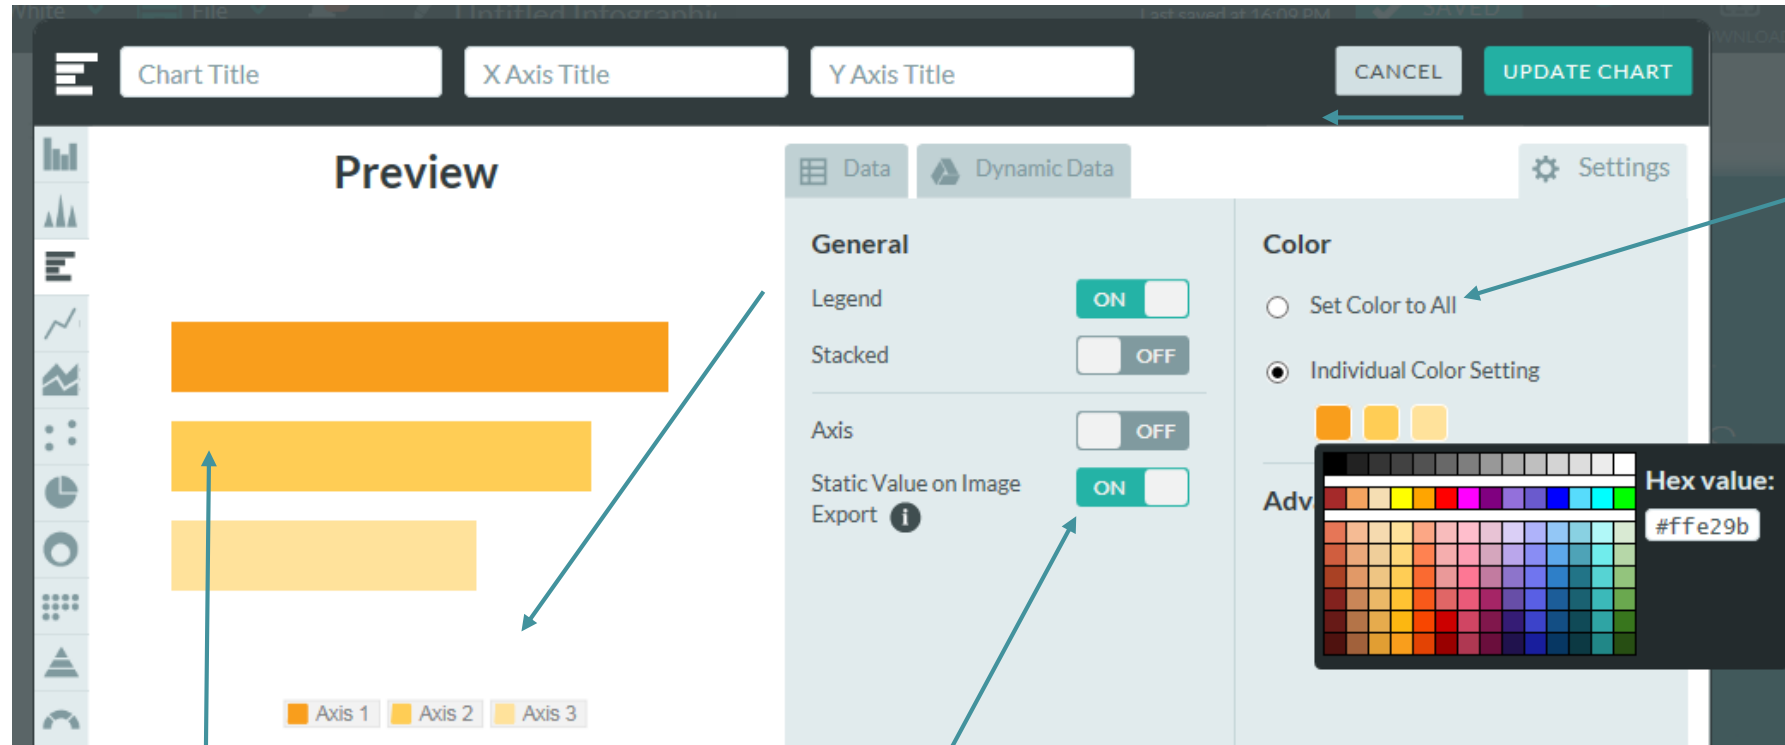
Chart Title
X Axis Title
Y Axis Title
CANCEL
UPDATE CHART

Preview

Data
Dynamic Data
Settings

General
Legend ON
Stacked OFF
Axis OFF
Static Value on Image Export ON

Color
Set Color to All
Individual Color Setting

Adv

Hex value:
#ffe29b

Axis 1
Axis 2
Axis 3